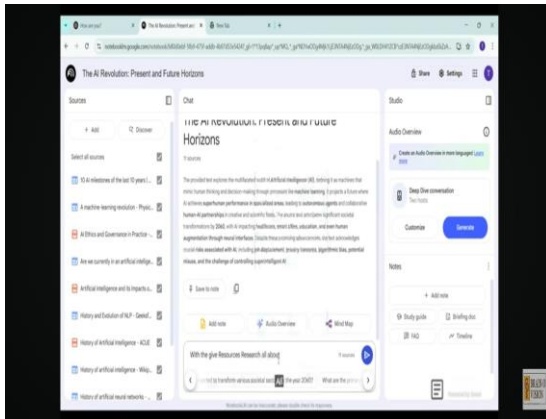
The AI Revolution: Present and Future Horizons

Share Settings

Sources

+ Add Discover

Select all sources

10 AI milestones of the last 10 years |...

A machine learning revolution - Physic...

AI Ethics and Governance in Practice -...

Are we currently in an artificial intellige...

Artificial intelligence and its impacts o...

History and Evolution of NLP - Geeksf...

History of Artificial Intelligence - ACUE

History of artificial intelligence - Wikip...

History of artificial neural networks -...

Chat

The AI Revolution: Present and Future Horizons

9 sources

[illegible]

Save to note

Add note

Audio Overview

Mind Map

With the give Resources Research all about

9 sources

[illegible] the year 2040? What are the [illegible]

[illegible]

Studio

Audio Overview

Create an Audio Overview in more languages! Learn more

Deep Dive conversation

Two hosts

Customize

Generate

Notes

+ Add note

Study guide

Briefing doc

FAQ

Timeline